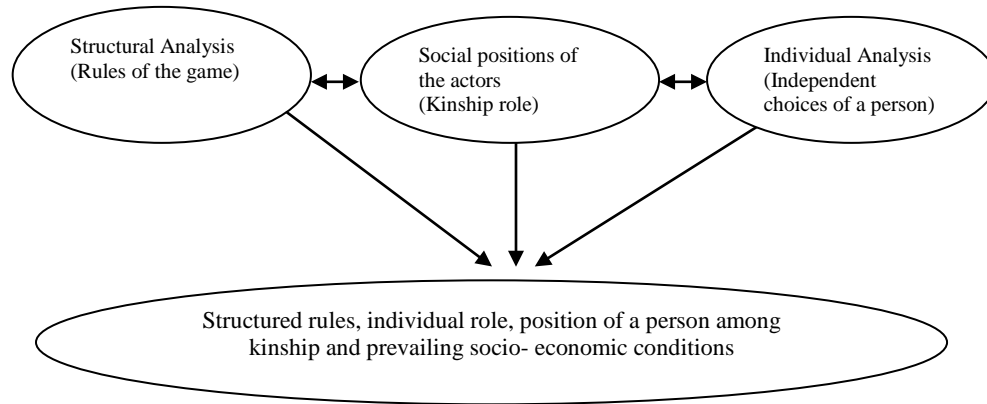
Structural Analysis
(Rules of the game)

Social positions of the actors
(Kinship role)

Individual Analysis
(Independent choices of a person)

Structured rules, individual role, position of a person among kinship and prevailing socio- economic conditions